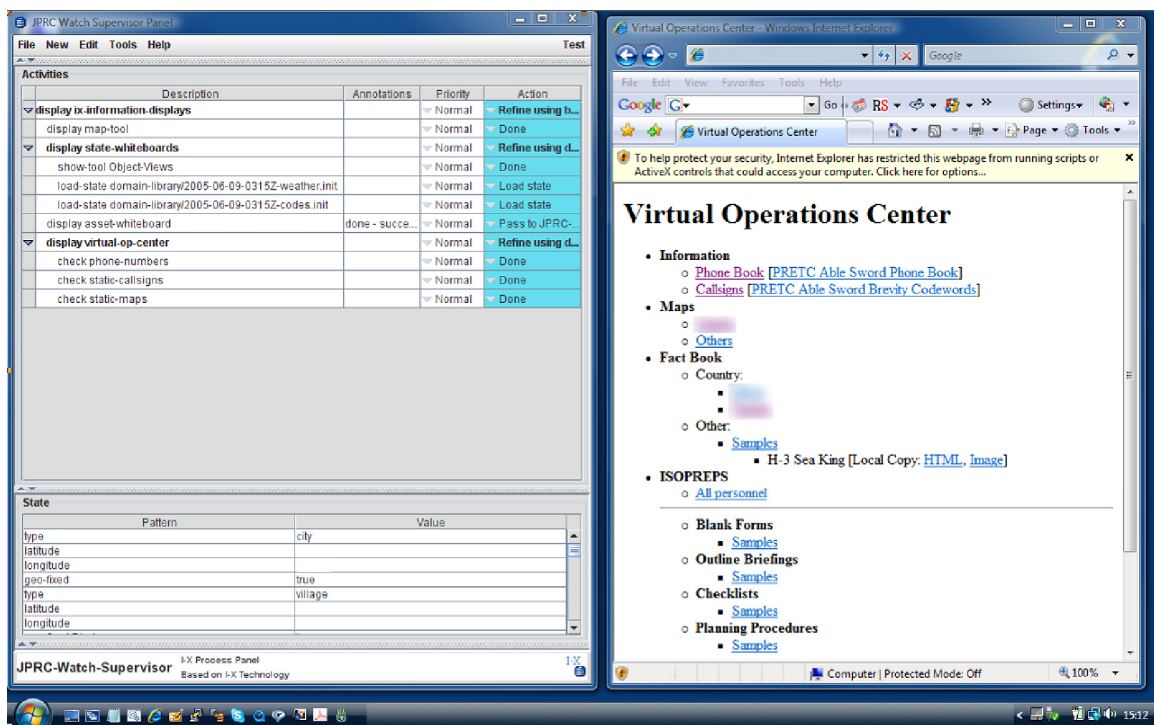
JPRC Watch Supervisor Panel

File New Edit Tools Help Test

Activities

| Description | Annotations | Priority | Action |
|---|---|---|---|
| display ix-information-displays | | Normal | Refine using b... |
| display map-tool | | Normal | Done |
| display state-whiteboards | | Normal | Refine using d... |
| show-tool Object-Views | | Normal | Done |
| load-state domain-library/2005-06-09-0315Z-weather.init | | Normal | Load state |
| load-state domain-library/2005-06-09-0315Z-codes.init | | Normal | Load state |
| display asset-whiteboard | done - succe... | Normal | Pass to JPRC-... |
| display virtual-op-center | | Normal | Refine using d... |
| check phone-numbers | | Normal | Done |
| check static-callsigns | | Normal | Done |
| check static-maps | | Normal | Done |

State

| Pattern | Value |
|---|---|
| type | city |
| latitude | |
| longitude | |
| geo-fixed | true |
| type | village |
| latitude | |
| longitude | |

JPRC-Watch-Supervisor I-X Process Panel Based on I-X Technology I-X

Virtual Operations Center - Windows Internet Explorer

Google

File Edit View Favorites Tools Help

Google G Go RS Settings

Virtual Operations Center Page Tools

To help protect your security, Internet Explorer has restricted this webpage from running scripts or ActiveX controls that could access your computer. Click here for options...

Virtual Operations Center

- Information
  - Phone Book [PRETC Able Sword Phone Book]
  - Callsigns [PRETC Able Sword Brevity Codewords]
- Maps
  - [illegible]
  - Others
- Fact Book
  - Country:
    - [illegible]
    - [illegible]
  - Other:
    - Samples
      - H-3 Sea King [Local Copy: HTML, Image]
- ISOPREPS
  - All personnel
  - Blank Forms
    - Samples
  - Outline Briefings
    - Samples
  - Checklists
    - Samples
  - Planning Procedures
    - Samples

Computer | Protected Mode: Off 100%

15:12